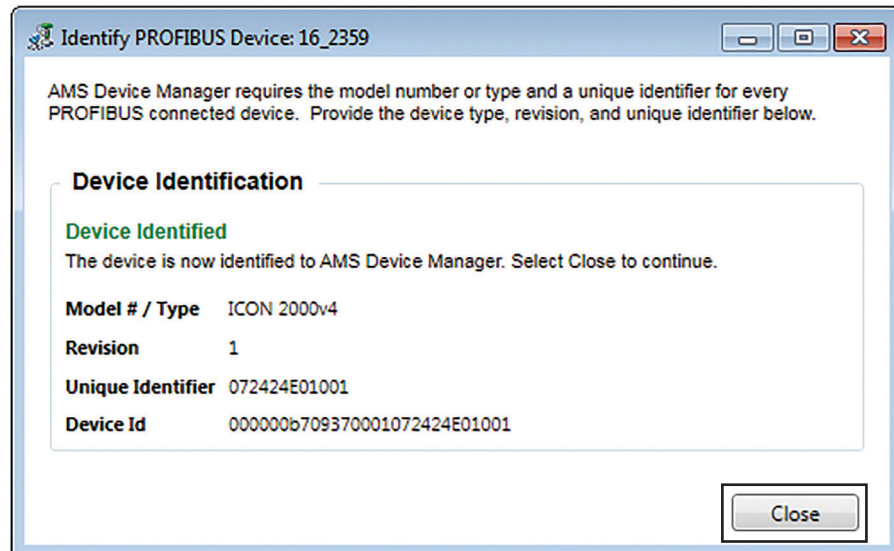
Identify PROFIBUS Device: 16_2359

AMS Device Manager requires the model number or type and a unique identifier for every PROFIBUS connected device. Provide the device type, revision, and unique identifier below.

Device Identification

Device Identified

The device is now identified to AMS Device Manager. Select Close to continue.

| | |
|---|---|
| Model # / Type | ICON 2000v4 |
| Revision | 1 |
| Unique Identifier | 072424E01001 |
| Device Id | 000000b709370001072424E01001 |

Close